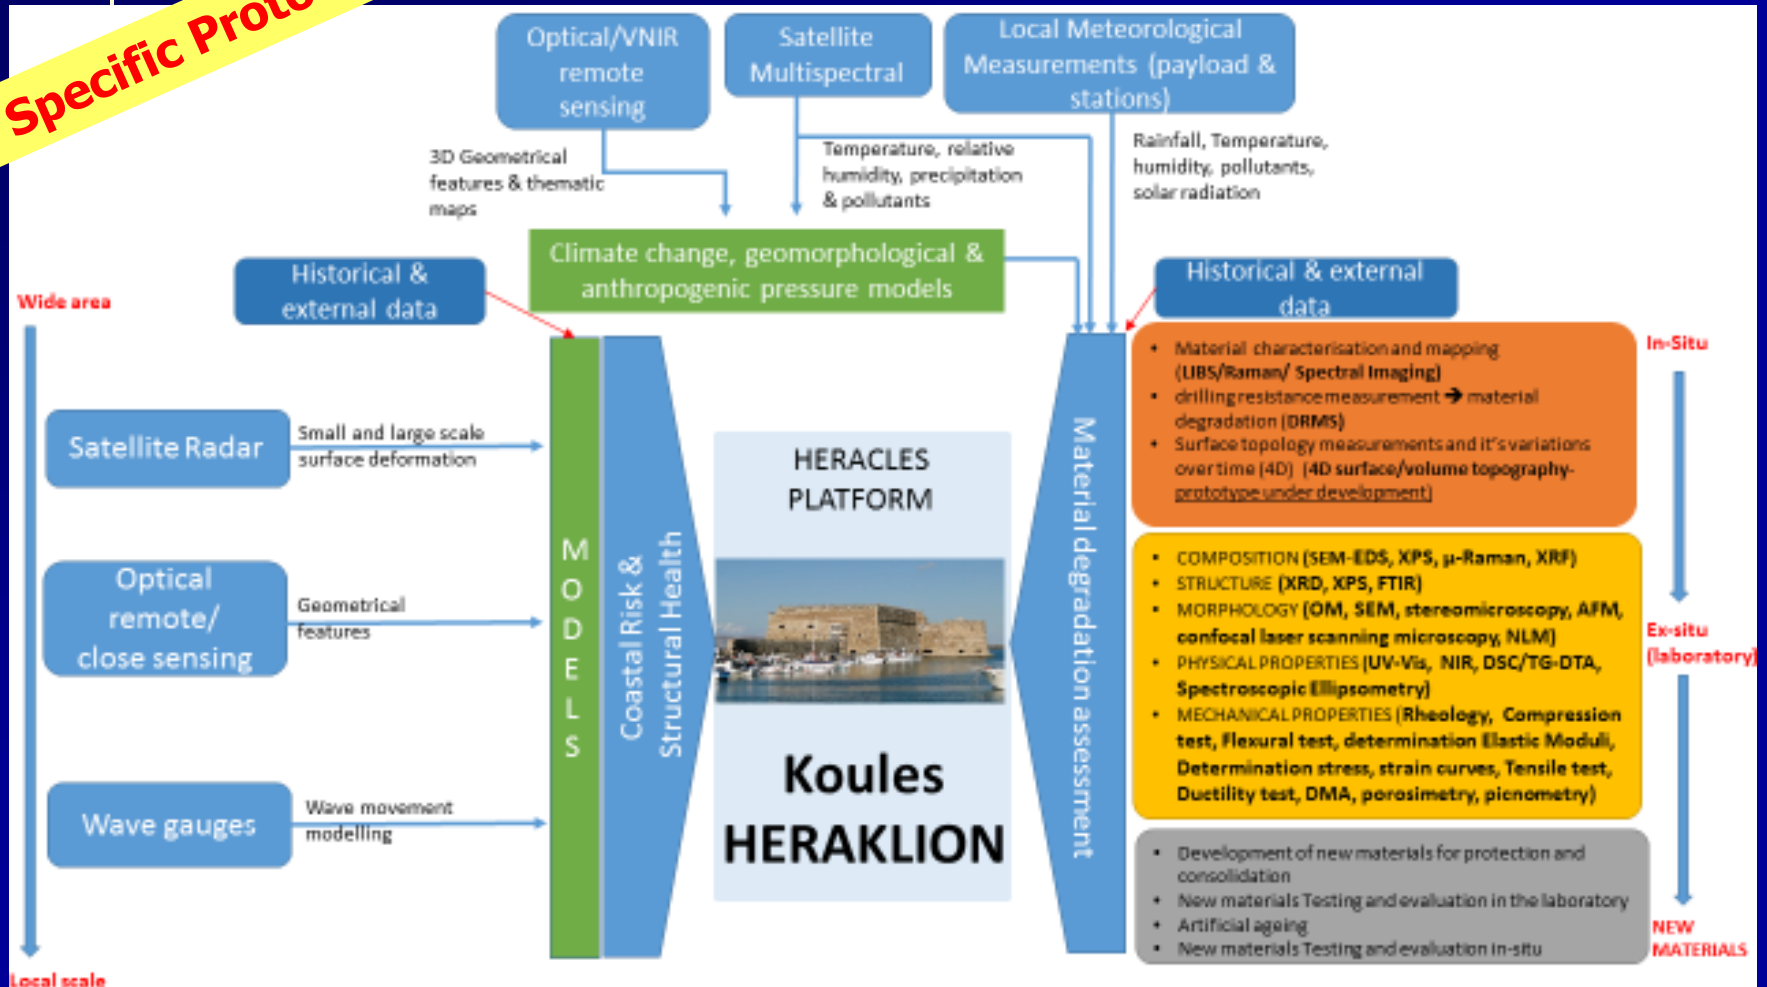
Specific Proto

Optical/VNIR remote sensing

Satellite Multispectral

Local Meteorological Measurements (payload & stations)

3D Geometrical features & thematic maps

Temperature, relative humidity, precipitation & pollutants

Rainfall, Temperature, humidity, pollutants, solar radiation

Climate change, geomorphological & anthropogenic pressure models

Historical & external data

Historical & external data

Wide area

In-Situ

Satellite Radar

Small and large scale surface deformation

MODELS

Coastal Risk & Structural Health

HERACLES PLATFORM

Koules HERAKLION

Material degradation assessment

• Material characterisation and mapping (LIBS/Raman/ Spectral Imaging)
• drilling resistance measurement → material degradation (DRMS)
• Surface topology measurements and it's variations over time (4D) (4D surface/volume topography-prototype under development)

Optical remote/ close sensing

Geometrical features

• COMPOSITION (SEM-EDS, XPS, μ-Raman, XRF)
• STRUCTURE (XRD, XPS, FTIR)
• MORPHOLOGY (OM, SEM, stereomicroscopy, AFM, confocal laser scanning microscopy, NLM)
• PHYSICAL PROPERTIES (UV-Vis, NIR, DSC/TG-DTA, Spectroscopic Ellipsometry)
• MECHANICAL PROPERTIES (Rheology, Compression test, Flexural test, determination Elastic Moduli, Determination stress, strain curves, Tensile test, Ductility test, DMA, porosimetry, picnometry)

Ex-situ (laboratory)

Wave gauges

Wave movement modelling

• Development of new materials for protection and consolidation
• New materials Testing and evaluation in the laboratory
• Artificial ageing
• New materials Testing and evaluation in-situ

NEW MATERIALS

Local scale